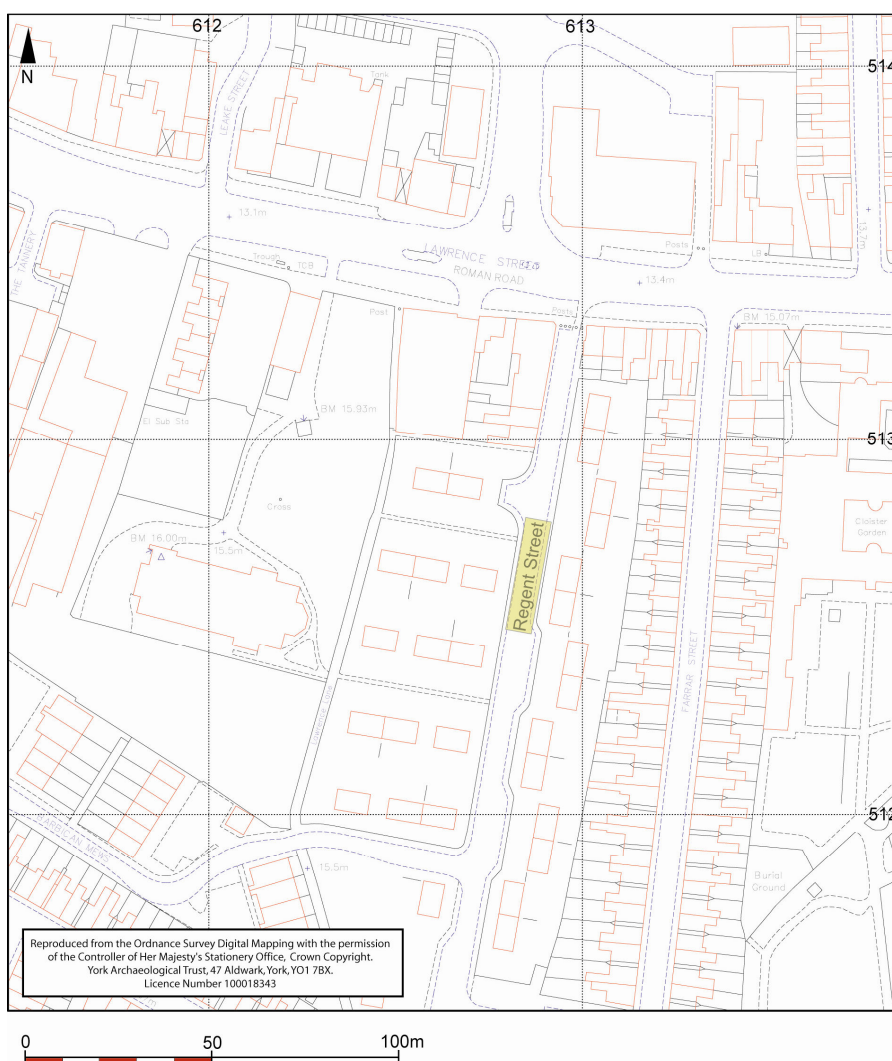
N

612

613

514

513

512

Tank

LEAKE STREET

THE TANNERY

13.1m

Trough

TCB

LAWRENCE STREET

ROMAN ROAD

Posts

13.4m

LB

Post

Posts

BM 15.07m

El Sub Sta

BM 15.93m

Cross

BM 16.00m

15.5m

Regent Street

FARRAR STREET

Cloister Garden

Burial Ground

15.5m

Reproduced from the Ordnance Survey Digital Mapping with the permission of the Controller of Her Majesty's Stationery Office, Crown Copyright. York Archaeological Trust, 47 Aldwark, York, YO1 7BX. Licence Number 100018343

0

50

100m